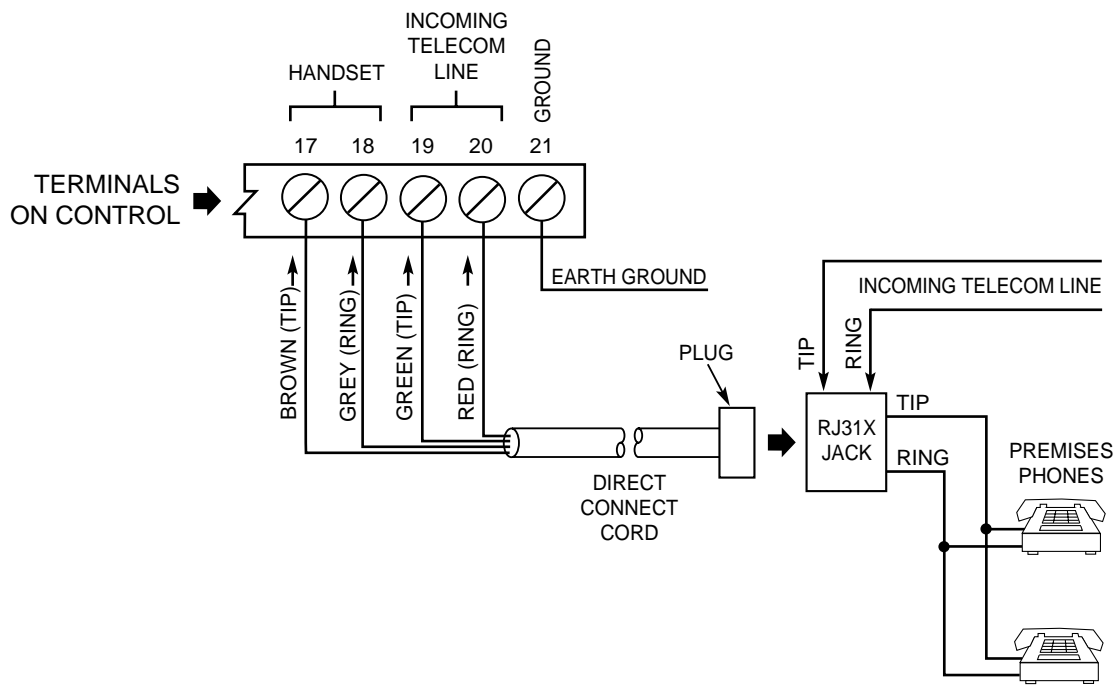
HANDSET

INCOMING TELECOM LINE

GROUND

17 18 19 20 21

TERMINALS ON CONTROL

EARTH GROUND

BROWN (TIP)

GREY (RING)

GREEN (TIP)

RED (RING)

PLUG

DIRECT CONNECT CORD

INCOMING TELECOM LINE

TIP

RING

RJ31X JACK

TIP

RING

PREMISES PHONES